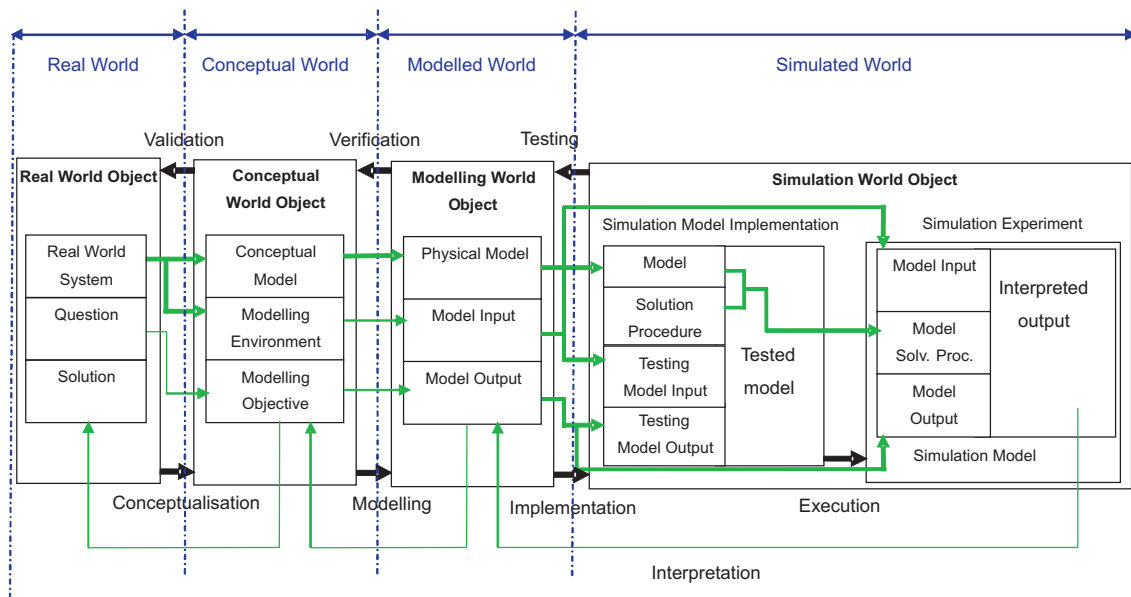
Real World
Conceptual World
Modelled World
Simulated World

Validation
Verification
Testing

Real World Object
Real World System
Question
Solution

Conceptual World Object
Conceptual Model
Modelling Environment
Modelling Objective

Modelling World Object
Physical Model
Model Input
Model Output

Simulation World Object
Simulation Model Implementation
Model
Solution Procedure
Testing Model Input
Testing Model Output
Tested model

Simulation Experiment
Model Input
Model Solv. Proc.
Model Output
Interpreted output
Simulation Model

Conceptualisation
Modelling
Implementation
Execution
Interpretation